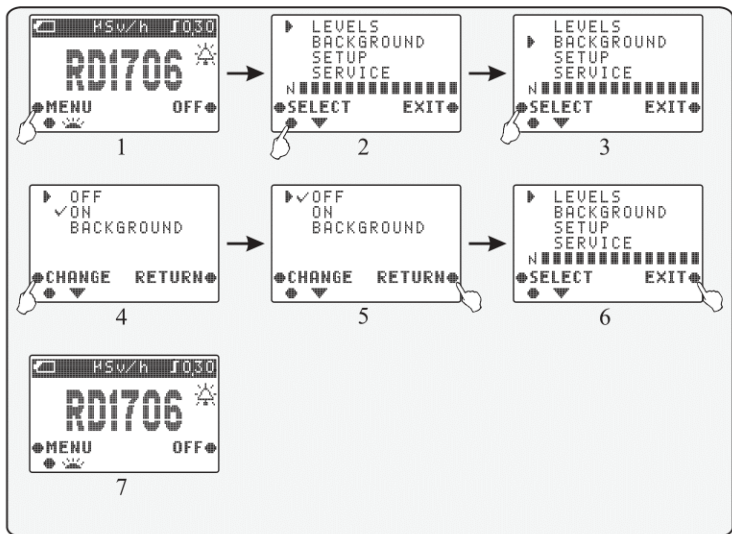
µSv/h 0.30
RD1706
MENU OFF
1

LEVELS
BACKGROUND
SETUP
SERVICE
N
SELECT EXIT
2

LEVELS
BACKGROUND
SETUP
SERVICE
N
SELECT EXIT
3

OFF
✓ON
BACKGROUND
CHANGE RETURN
4

✓OFF
ON
BACKGROUND
CHANGE RETURN
5

LEVELS
BACKGROUND
SETUP
SERVICE
N
SELECT EXIT
6

µSv/h 0.30
RD1706
MENU OFF
7